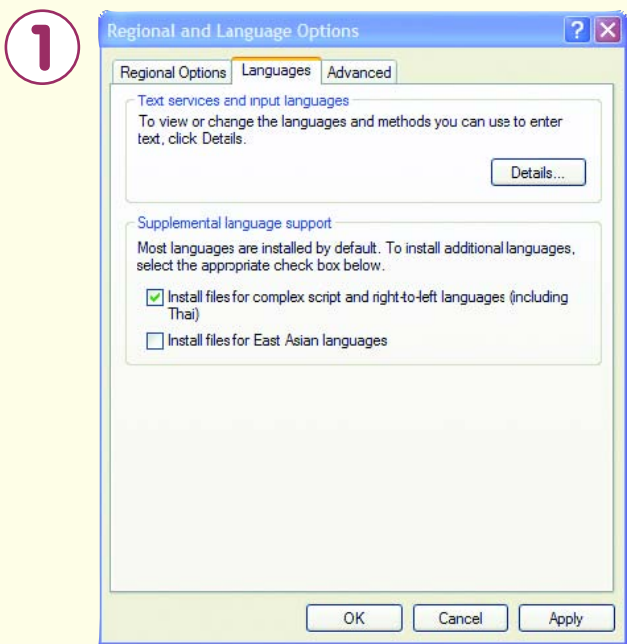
1

Regional and Language Options

?

Regional Options | Languages | Advanced

Text services and input languages

To view or change the languages and methods you can use to enter text, click Details.

Details...

Supplemental language support

Most languages are installed by default. To install additional languages, select the appropriate check box below.

Install files for complex script and right-to-left languages (including Thai)

Install files for East Asian languages

OK | Cancel | Apply